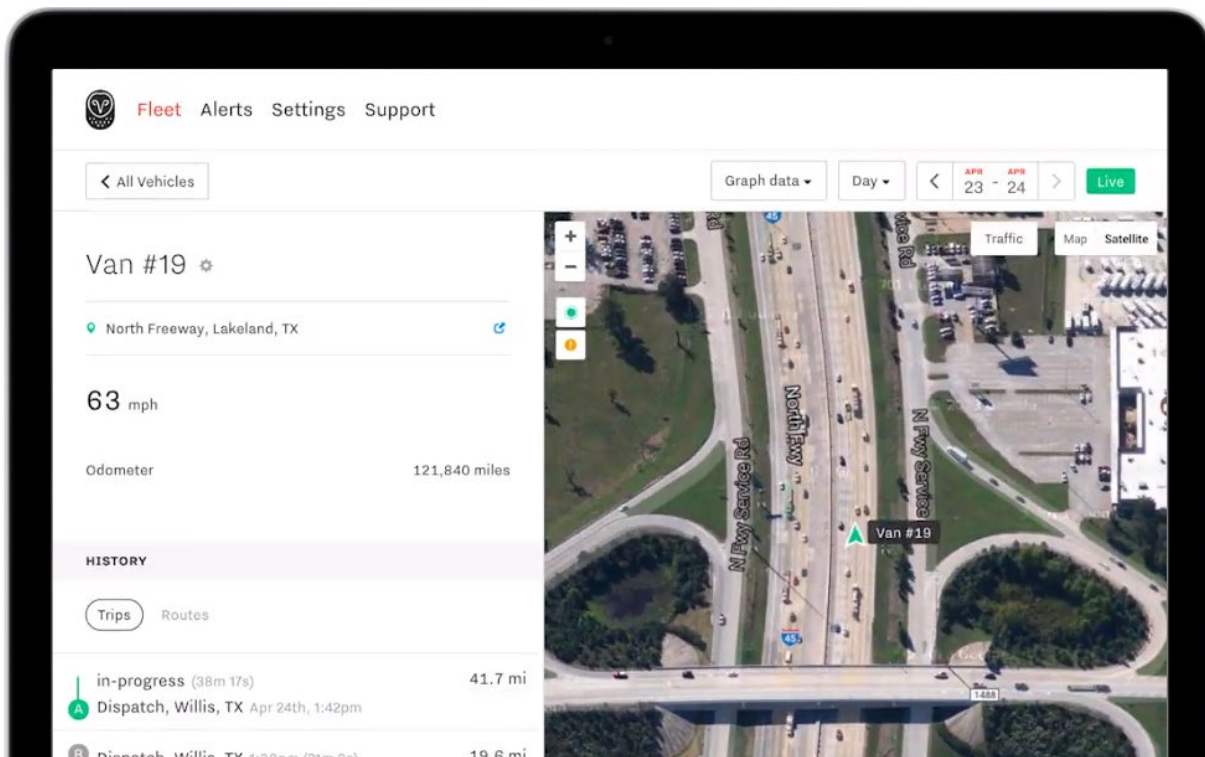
Fleet Alerts Settings Support

< All Vehicles

Graph data ▾ Day ▾ < APR 23 - APR 24 > Live

Van #19

North Freeway, Lakeland, TX

63 mph

Odometer 121,840 miles

HISTORY

Trips Routes

in-progress (38m 17s) 41.7 mi

A Dispatch, Willis, TX Apr 24th, 1:42pm

B Dispatch, Willis, TX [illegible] 19.6 mi

+
−
Traffic
Map Satellite
45
North Fwy
N Fwy Service Rd
N Fwy Service Rd
Van #19
45
1488